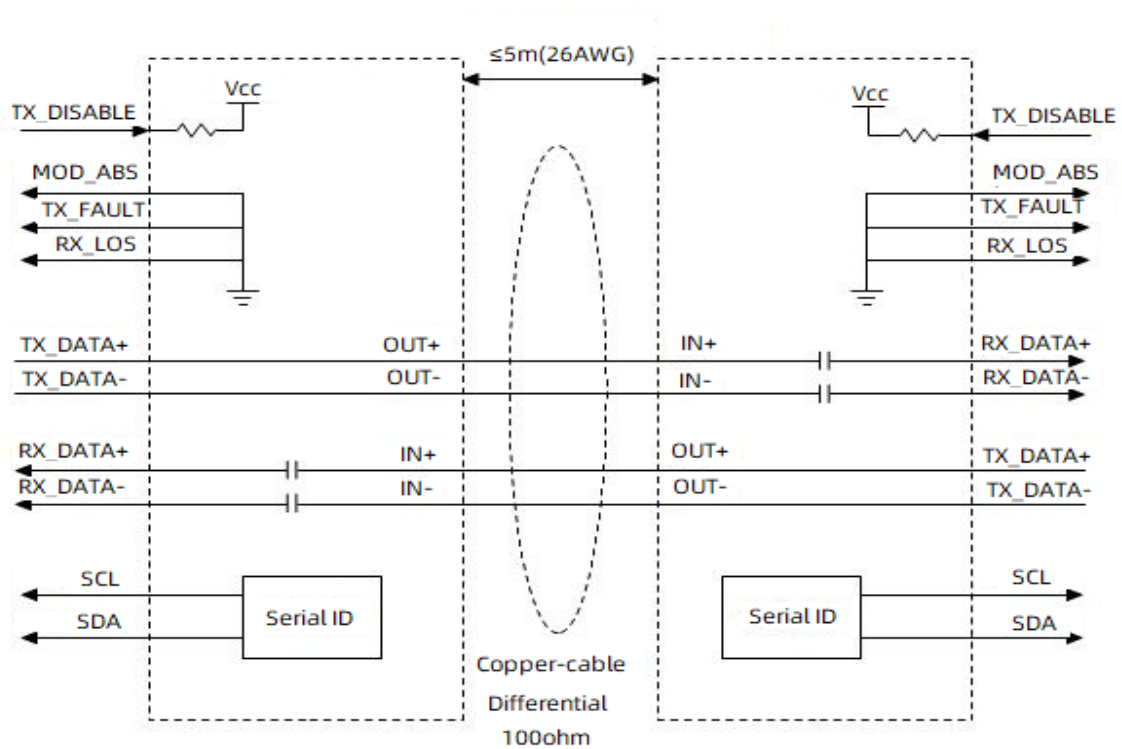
≤5m(26AWG)

TX_DISABLE
Vcc
MOD_ABS
TX_FAULT
RX_LOS

Vcc
TX_DISABLE
MOD_ABS
TX_FAULT
RX_LOS

TX_DATA+
OUT+
IN+
RX_DATA+
TX_DATA-
OUT-
IN-
RX_DATA-

RX_DATA+
IN+
OUT+
TX_DATA+
RX_DATA-
IN-
OUT-
TX_DATA-

SCL
SDA
Serial ID

Serial ID
SCL
SDA

Copper-cable
Differential
100ohm